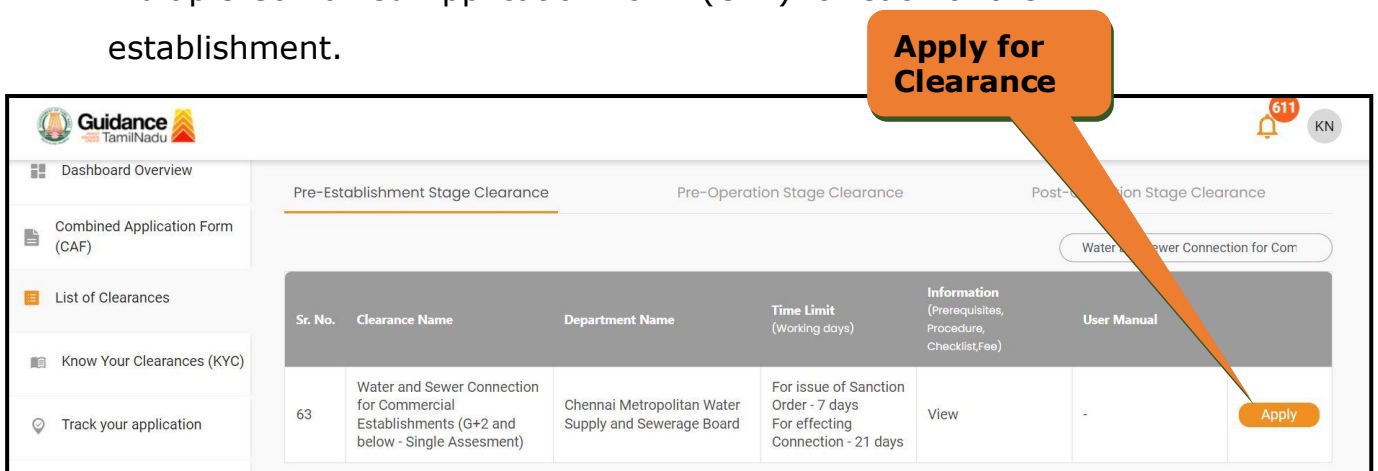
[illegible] establishment.

Apply for Clearance

Guidance TamilNadu

611 KN

Dashboard Overview

Combined Application Form (CAF)

List of Clearances

Know Your Clearances (KYC)

Track your application

Pre-Establishment Stage Clearance

Pre-Operation Stage Clearance

Post-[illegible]ion Stage Clearance

Water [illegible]ewer Connection for Com

| Sr. No. | Clearance Name | Department Name | Time Limit (Working days) | Information (Prerequisites, Procedure, Checklist,Fee) | User Manual | |
|---|---|---|---|---|---|---|
| 63 | Water and Sewer Connection for Commercial Establishments (G+2 and below - Single Assesment) | Chennai Metropolitan Water Supply and Sewerage Board | For issue of Sanction Order - 7 days For effecting Connection - 21 days | View | - | Apply |